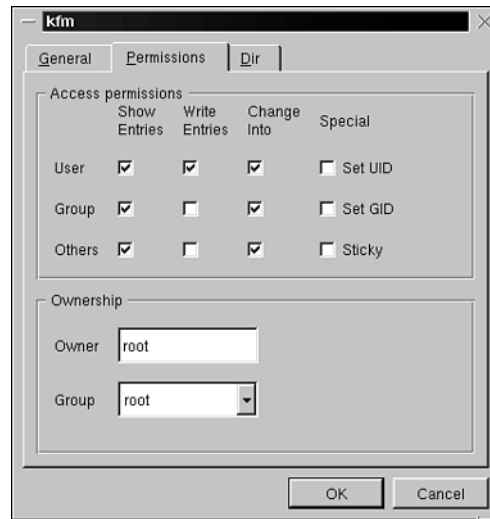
kfm

General | Permissions | Dir

Access permissions

| | Show Entries | Write Entries | Change Into | Special |
|---|---|---|---|---|
| User | ☑ | ☑ | ☑ | ☐ Set UID |
| Group | ☑ | ☐ | ☑ | ☐ Set GID |
| Others | ☑ | ☐ | ☑ | ☐ Sticky |

Ownership

Owner root

Group root

OK Cancel